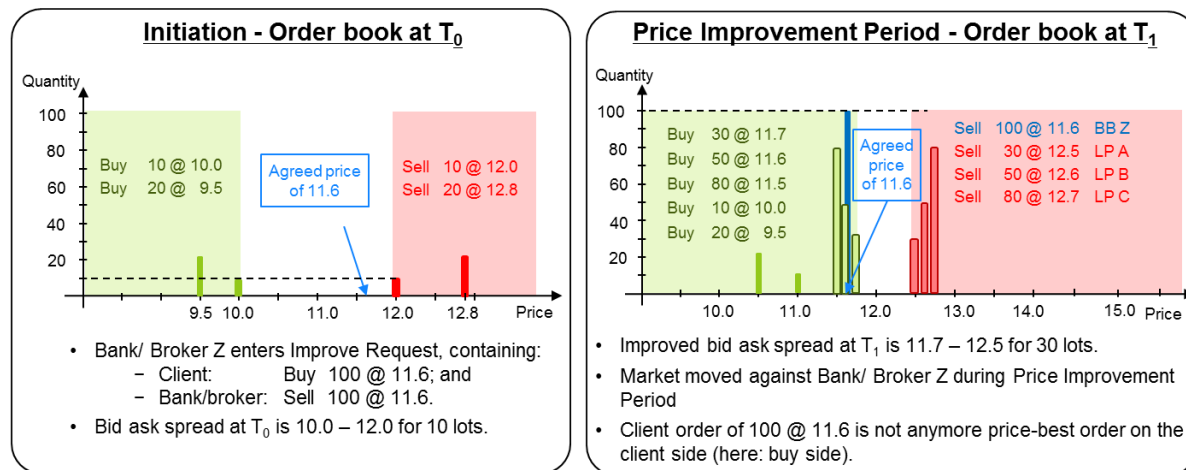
Initiation - Order book at $T_0$

Quantity

100
80
60
40
20

Buy 10 @ 10.0
Buy 20 @ 9.5

Agreed price of 11.6

Sell 10 @ 12.0
Sell 20 @ 12.8

9.5 10.0 11.0 12.0 12.8 Price

• Bank/ Broker Z enters Improve Request, containing:
− Client: Buy 100 @ 11.6; and
− Bank/broker: Sell 100 @ 11.6.

• Bid ask spread at $T_0$ is 10.0 – 12.0 for 10 lots.

Price Improvement Period - Order book at $T_1$

Quantity

100
80
60
40
20

Buy 30 @ 11.7
Buy 50 @ 11.6
Buy 80 @ 11.5
Buy 10 @ 10.0
Buy 20 @ 9.5

Agreed price of 11.6

Sell 100 @ 11.6 BB Z
Sell 30 @ 12.5 LP A
Sell 50 @ 12.6 LP B
Sell 80 @ 12.7 LP C

10.0 11.0 12.0 13.0 14.0 15.0 Price

• Improved bid ask spread at $T_1$ is 11.7 – 12.5 for 30 lots.

• Market moved against Bank/ Broker Z during Price Improvement Period

• Client order of 100 @ 11.6 is not anymore price-best order on the client side (here: buy side).